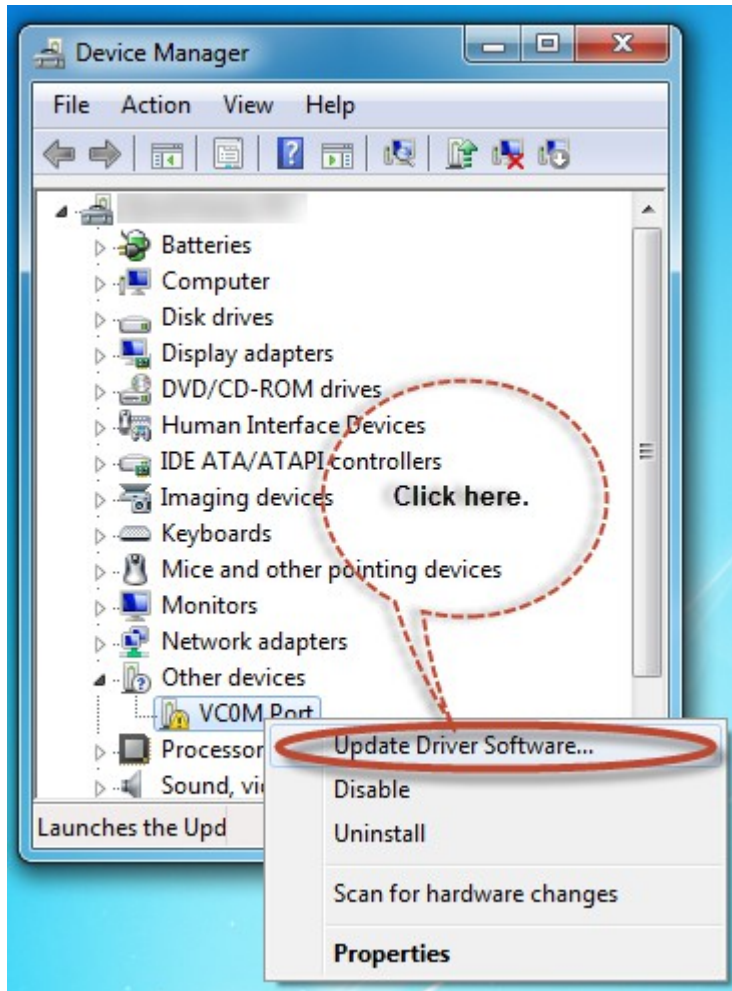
Device Manager

File Action View Help

Batteries
Computer
Disk drives
Display adapters
DVD/CD-ROM drives
Human Interface Devices
IDE ATA/ATAPI controllers
Imaging devices
Keyboards
Mice and other pointing devices
Monitors
Network adapters
Other devices
VCOM Port
Processor
Sound, vi

Click here.

Update Driver Software...
Disable
Uninstall
Scan for hardware changes
Properties

Launches the Upd